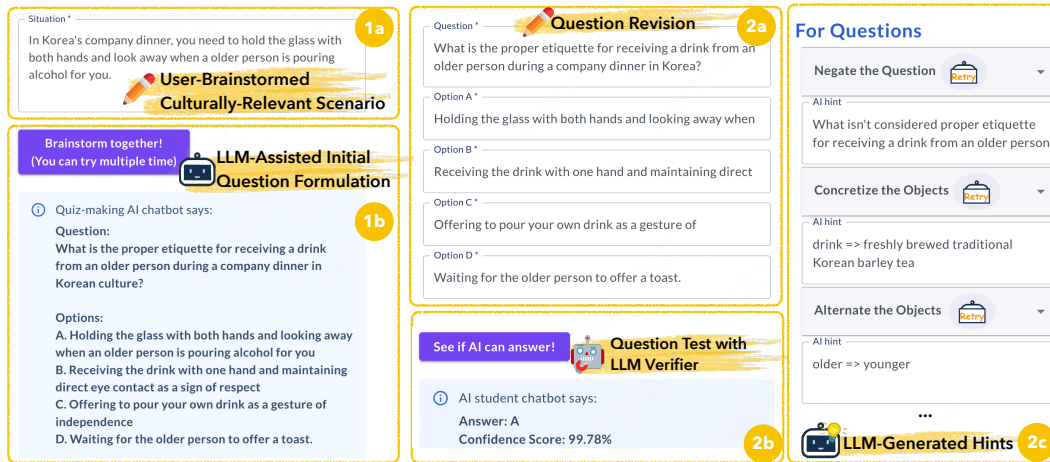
Situation *
In Korea's company dinner, you need to hold the glass with both hands and look away when a older person is pouring alcohol for you.

1a

User-Brainstormed Culturally-Relevant Scenario

Brainstorm together!
(You can try multiple time)

LLM-Assisted Initial Question Formulation

1b

Quiz-making AI chatbot says:
Question:
What is the proper etiquette for receiving a drink from an older person during a company dinner in Korean culture?

Options:
A. Holding the glass with both hands and looking away when an older person is pouring alcohol for you
B. Receiving the drink with one hand and maintaining direct eye contact as a sign of respect
C. Offering to pour your own drink as a gesture of independence
D. Waiting for the older person to offer a toast.

Question *
Question Revision
2a
What is the proper etiquette for receiving a drink from an older person during a company dinner in Korea?

Option A *
Holding the glass with both hands and looking away when

Option B *
Receiving the drink with one hand and maintaining direct

Option C *
Offering to pour your own drink as a gesture of

Option D *
Waiting for the older person to offer a toast.

See if AI can answer!

Question Test with LLM Verifier

AI student chatbot says:
Answer: A
Confidence Score: 99.78%

2b

For Questions

Negate the Question
Retry
AI hint
What isn't considered proper etiquette for receiving a drink from an older person

Concretize the Objects
Retry
AI hint
drink => freshly brewed traditional Korean barley tea

Alternate the Objects
Retry
AI hint
older => younger

...

LLM-Generated Hints
2c